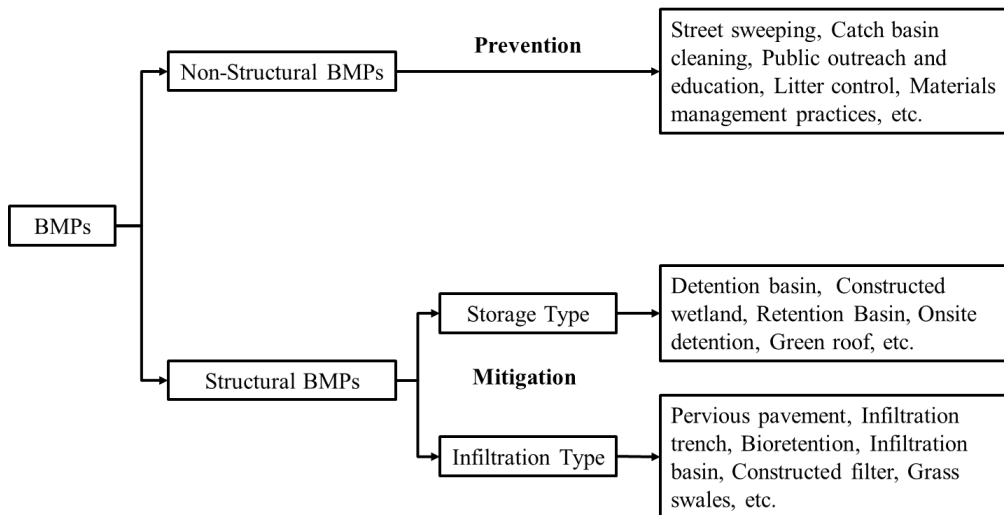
BMPs

Non-Structural BMPs

Prevention

Street sweeping, Catch basin cleaning, Public outreach and education, Litter control, Materials management practices, etc.

Structural BMPs

Mitigation

Storage Type

Detention basin, Constructed wetland, Retention Basin, Onsite detention, Green roof, etc.

Infiltration Type

Pervious pavement, Infiltration trench, Bioretention, Infiltration basin, Constructed filter, Grass swales, etc.